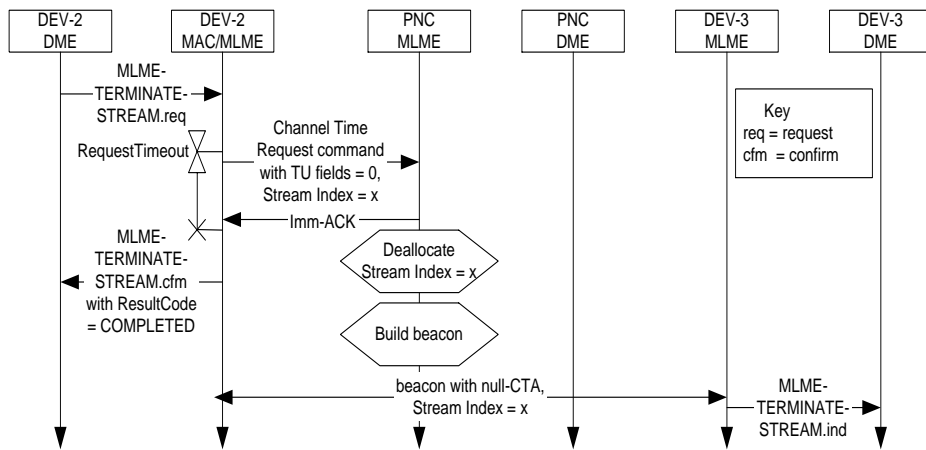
DEV-2
DME

DEV-2
MAC/MLME

PNC
MLME

PNC
DME

DEV-3
MLME

DEV-3
DME

MLME-
TERMINATE-
STREAM.req

Key
req = request
cfm = confirm

RequestTimeout

Channel Time
Request command
with TU fields = 0,
Stream Index = x

Imm-ACK

MLME-
TERMINATE-
STREAM.cfm
with ResultCode
= COMPLETED

Deallocate
Stream Index = x

Build beacon

beacon with null-CTA,
Stream Index = x

MLME-
TERMINATE-
STREAM.ind